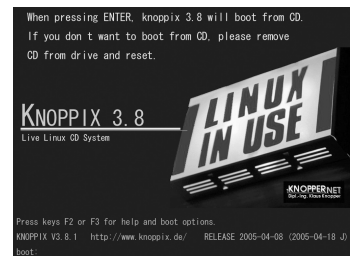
When pressing ENTER, knoppix 3.8 will boot from CD.
If you don t want to boot from CD, please remove
CD from drive and reset.

KNOPPIX 3.8
Live Linux CD System

LINUX
IN USE

KNOPPER.NET
Dipl.-Ing. Klaus Knopper

Press keys F2 or F3 for help and boot options.
KNOPPIX V3.8.1 http://www.knoppix.de/ RELEASE 2005-04-08 (2005-04-18 J)
boot: